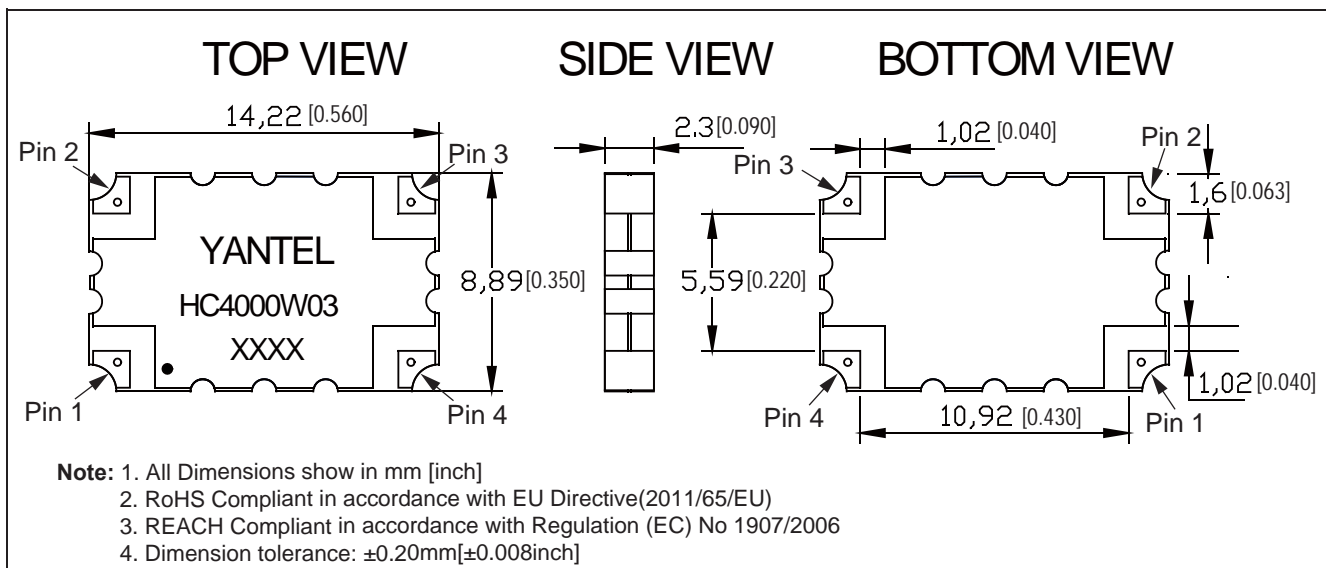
TOP VIEW

SIDE VIEW

BOTTOM VIEW

14,22 [0.560]

Pin 2

Pin 3

YANTEL

HC4000W03

XXXX

8,89 [0.350]

Pin 1

Pin 4

2,3 [0.090]

1,02 [0.040]

Pin 3

Pin 2

1,6 [0.063]

5,59 [0.220]

1,02 [0.040]

Pin 4

10,92 [0.430]

Pin 1

**Note:** 1. All Dimensions show in mm [inch]
2. RoHS Compliant in accordance with EU Directive(2011/65/EU)
3. REACH Compliant in accordance with Regulation (EC) No 1907/2006
4. Dimension tolerance: ±0.20mm[±0.008inch]